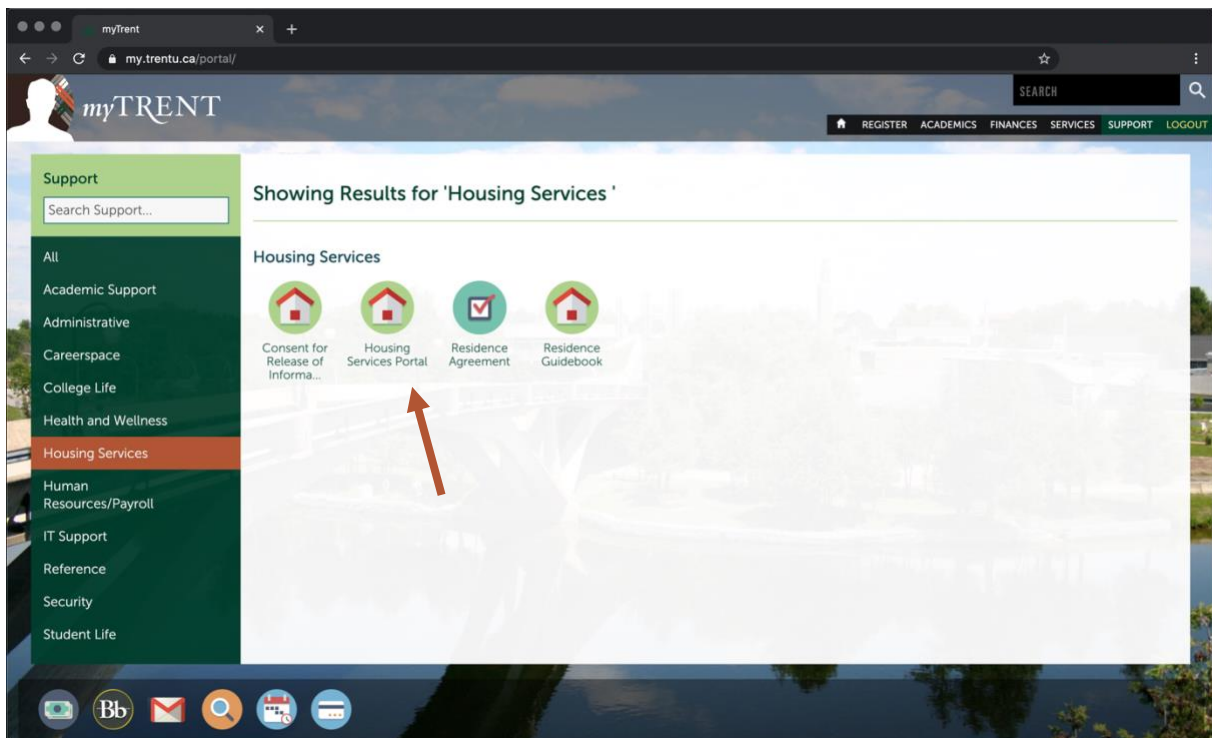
myTrent
my.trentu.ca/portal/

myTRENT

SEARCH

REGISTER ACADEMICS FINANCES SERVICES SUPPORT LOGOUT

Support
Search Support...

All
Academic Support
Administrative
Careerspace
College Life
Health and Wellness
Housing Services
Human Resources/Payroll
IT Support
Reference
Security
Student Life

Showing Results for 'Housing Services '

Housing Services

Consent for Release of Informa...
Housing Services Portal
Residence Agreement
Residence Guidebook

Bb